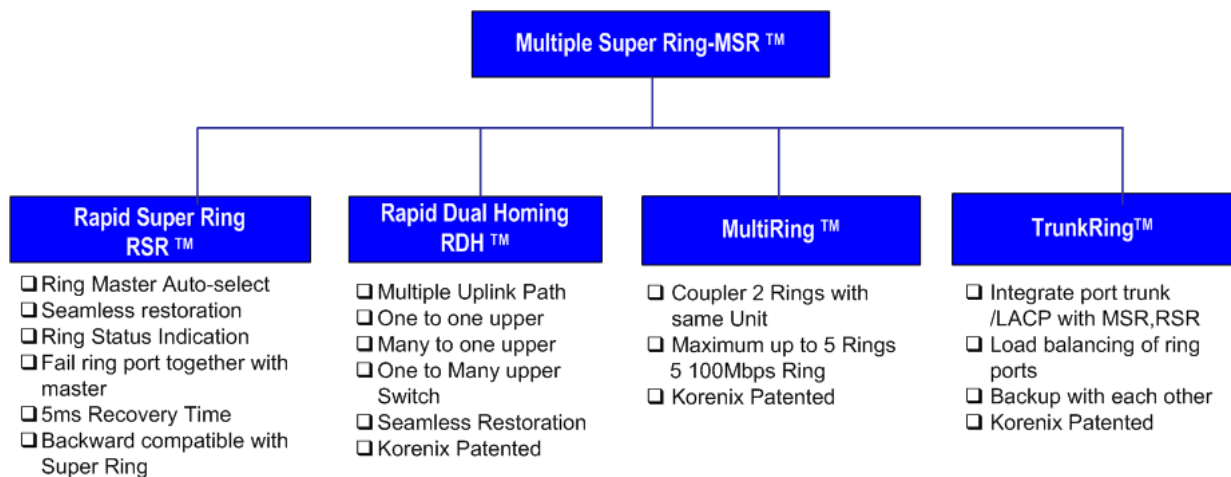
Multiple Super Ring-MSR ™

Rapid Super Ring RSR ™

❑ Ring Master Auto-select
❑ Seamless restoration
❑ Ring Status Indication
❑ Fail ring port together with master
❑ 5ms Recovery Time
❑ Backward compatible with Super Ring

Rapid Dual Homing RDH ™

❑ Multiple Uplink Path
❑ One to one upper
❑ Many to one upper
❑ One to Many upper Switch
❑ Seamless Restoration
❑ Korenix Patented

MultiRing ™

❑ Coupler 2 Rings with same Unit
❑ Maximum up to 5 Rings 5 100Mbps Ring
❑ Korenix Patented

TrunkRing™

❑ Integrate port trunk /LACP with MSR,RSR
❑ Load balancing of ring ports
❑ Backup with each other
❑ Korenix Patented